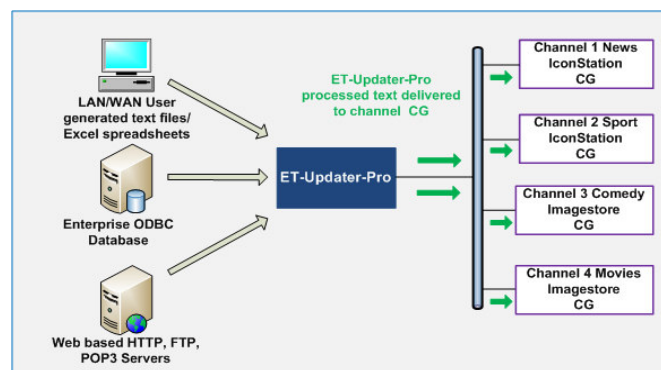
LAN/WAN User generated text files/ Excel spreadsheets

Enterprise ODBC Database

Web based HTTP, FTP, POP3 Servers

ET-Updater-Pro processed text delivered to channel CG

ET-Updater-Pro

Channel 1 News IconStation CG

Channel 2 Sport IconStation CG

Channel 3 Comedy Imagestore CG

Channel 4 Movies Imagestore CG